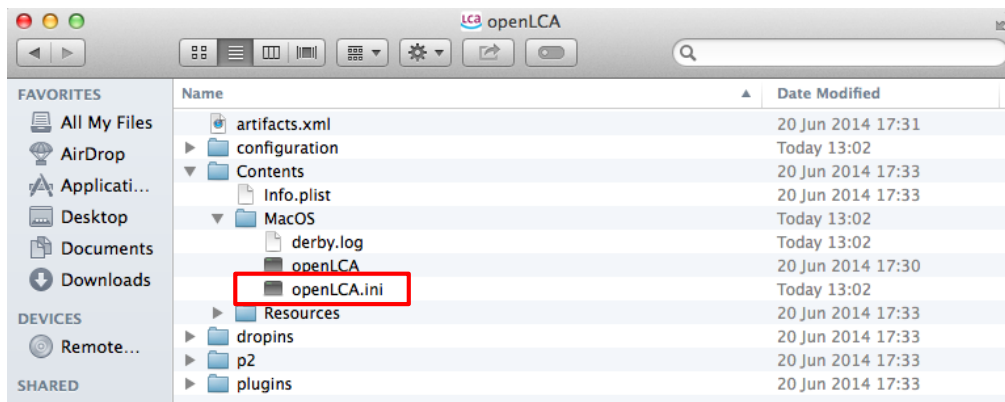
LCA openLCA

FAVORITES
All My Files
AirDrop
Applicati...
Desktop
Documents
Downloads

DEVICES
Remote...

SHARED

| Name | Date Modified |
|---|---|
| artifacts.xml | 20 Jun 2014 17:31 |
| configuration | Today 13:02 |
| Contents | 20 Jun 2014 17:33 |
| Info.plist | 20 Jun 2014 17:33 |
| MacOS | Today 13:02 |
| derby.log | Today 13:02 |
| openLCA | 20 Jun 2014 17:30 |
| openLCA.ini | Today 13:02 |
| Resources | 20 Jun 2014 17:33 |
| dropins | 20 Jun 2014 17:33 |
| p2 | 20 Jun 2014 17:33 |
| plugins | 20 Jun 2014 17:33 |